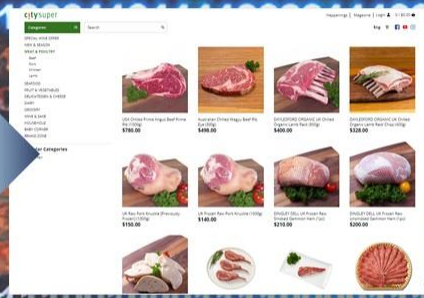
citysuper

Categories

Search

Happenings | Magazine | Login | 0 / $0.00

SPECIAL HIGH OFFER
NEW & SEASON
MEAT & POULTRY
Beef
Pork
Chicken
Lamb
SEAFOOD
FRUIT & VEGETABLES
DELICATESSEN & CHEESE
DAIRY
GROCERY
WINE & SAKE
HOUSEHOLD
BABY CORNER
BRAND ZONE

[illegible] Categories

USA Chilled Prime Angus Beef Prime Rib (1000g)
$780.00

Australian Chilled Wagyu Beef Rib Eye (300g)
$498.00

DAYLESFORD ORGANIC UK Chilled Organic Lamb Rack (800g)
$400.00

DAYLESFORD ORGANIC UK Chilled Organic Lamb Rack Chop (600g)
$328.00

UK Raw Pork Knuckle (Previously Frozen) (1000g)
$150.00

UK Frozen Raw Pork Knuckle (1000g)
$140.00

DINGLEY DELL UK Frozen Raw Smoked Gammon Ham (1pc)
$210.00

DINGLEY DELL UK Frozen Raw Unsmoked Gammon Ham (1pc)
$200.00